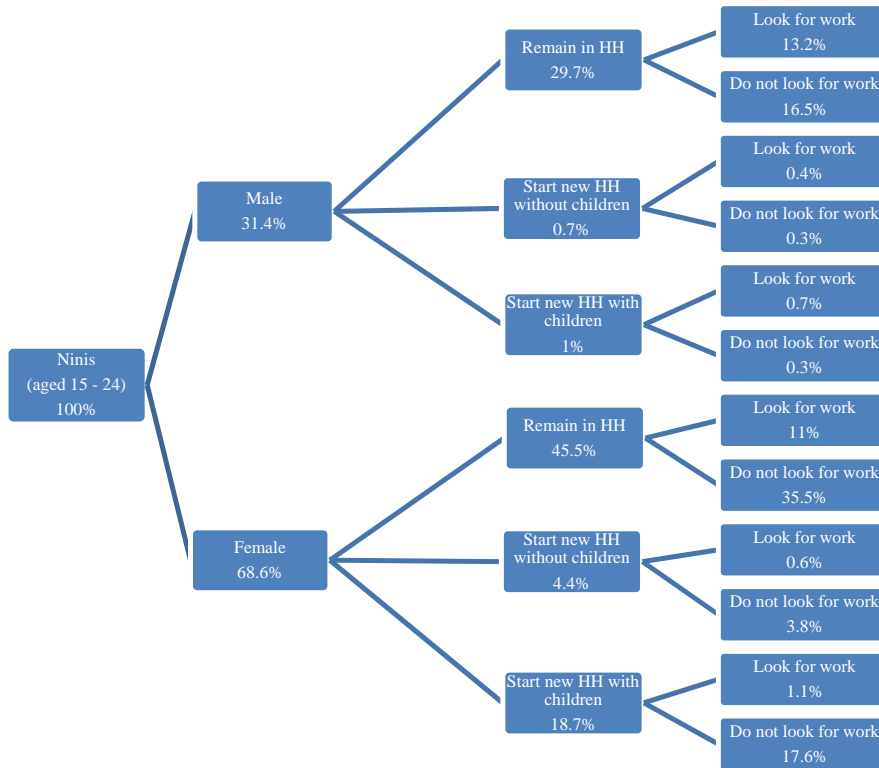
Ninis
(aged 15 - 24)
100%

Male
31.4%

Remain in HH
29.7%

Look for work
13.2%

Do not look for work
16.5%

Start new HH without children
0.7%

Look for work
0.4%

Do not look for work
0.3%

Start new HH with children
1%

Look for work
0.7%

Do not look for work
0.3%

Female
68.6%

Remain in HH
45.5%

Look for work
11%

Do not look for work
35.5%

Start new HH without children
4.4%

Look for work
0.6%

Do not look for work
3.8%

Start new HH with children
18.7%

Look for work
1.1%

Do not look for work
17.6%